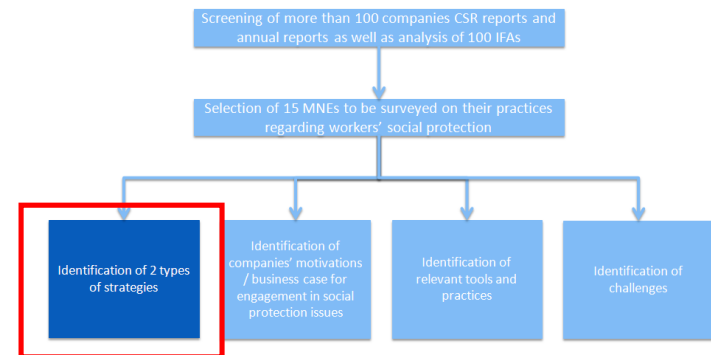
Screening of more than 100 companies CSR reports and annual reports as well as analysis of 100 IFAs

Selection of 15 MNEs to be surveyed on their practices regarding workers' social protection

Identification of 2 types of strategies

Identification of companies' motivations / business case for engagement in social protection issues

Identification of relevant tools and practices

Identification of challenges